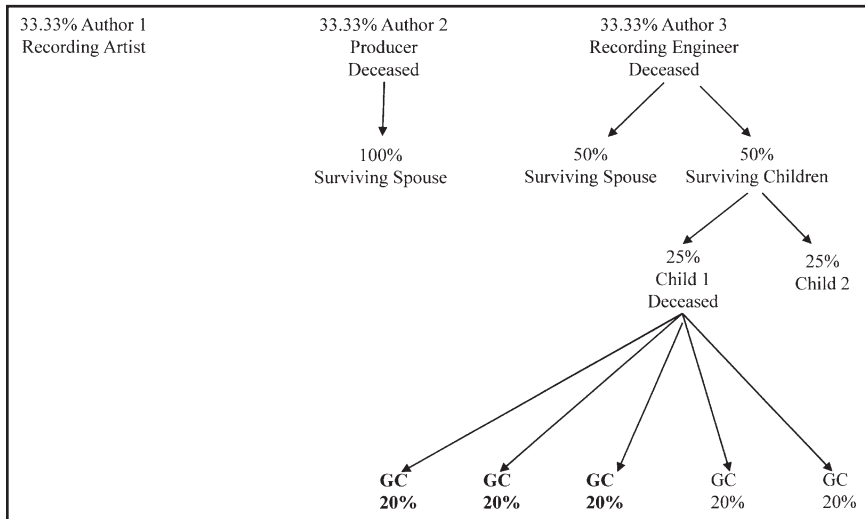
33.33% Author 1
Recording Artist

33.33% Author 2
Producer
Deceased

100%
Surviving Spouse

33.33% Author 3
Recording Engineer
Deceased

50%
Surviving Spouse

50%
Surviving Children

25%
Child 1
Deceased

25%
Child 2

**GC**
**20%**

**GC**
**20%**

**GC**
**20%**

GC
20%

GC
20%